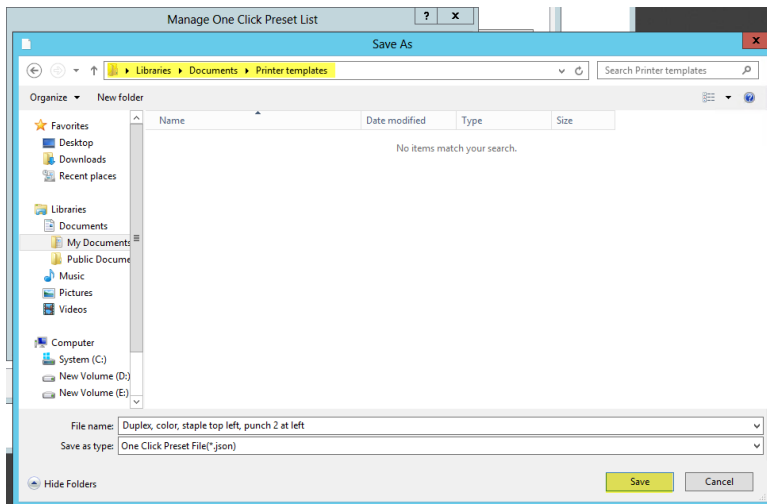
Manage One Click Preset List

?

x

Save As

x

Libraries ▸ Documents ▸ Printer templates

Search Printer templates

Organize ▾ New folder

Favorites
Desktop
Downloads
Recent places

Libraries
Documents
My Documents
Public Docume

Music
Pictures
Videos

Computer
System (C:)
New Volume (D:)
New Volume (E:)

| Name | Date modified | Type | Size |
|---|---|---|---|

No items match your search.

File name: Duplex, color, staple top left, punch 2 at left

Save as type: One Click Preset File(*.json)

Hide Folders

Save

Cancel